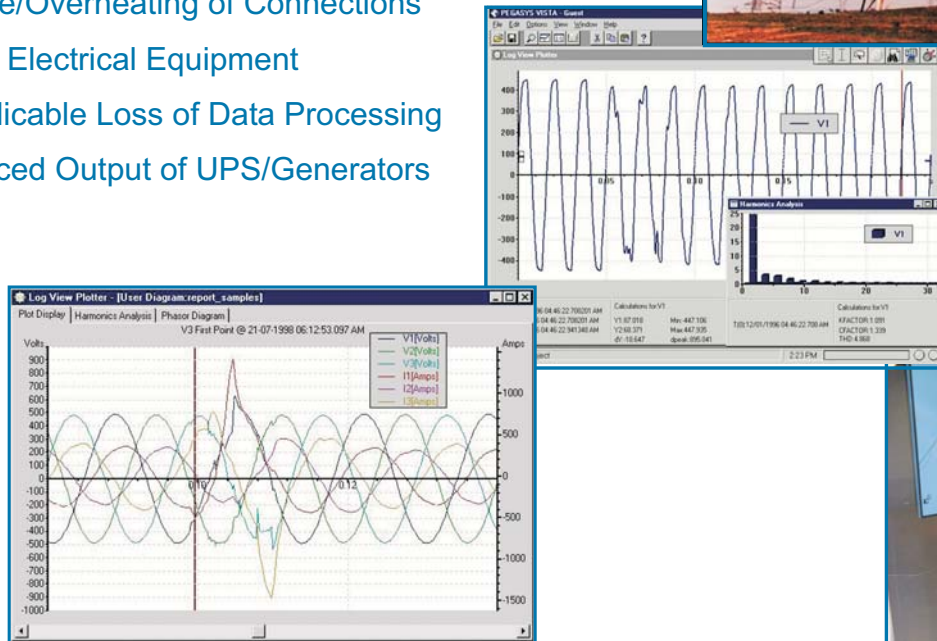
e/Overheating of Connections
Electrical Equipment
licable Loss of Data Processing
ced Output of UPS/Generators

PEGASYS VISTA - Guest
File Edit Options View Window Help
Log View Plotter
400
300
200
100
0
-100
-200
-300
-400
0.05
0.10
0.15
V1
Harmonics Analysis
25
20
15
10
5
0
10
20
30
V1
Calculations for V1
T0:12/01/1996 04:46:22.708 AM
KFACTOR 1.091
CFACTOR 1.339
THD 4.868
96 04:46:22.706201 AM
6 04:46:22.706201 AM
6 04:46:22.941348 AM
Calculations for V1
V1:67.018
V2:68.371
dV:-10.647
Min:-447.106
Max:447.935
dpeak:895.041
2:23 PM

Log View Plotter - [User Diagram:report_samples]
Plot Display | Harmonics Analysis | Phasor Diagram
V3 First Point @ 21-07-1998 06:12:53.097 AM
Volts
900
800
700
600
500
400
300
200
100
0
-100
-200
-300
-400
-500
-600
-700
-800
-900
-1000
0.10
0.12
V1[Volts]
V2[Volts]
V3[Volts]
I1[Amps]
I2[Amps]
I3[Amps]
Amps
1000
500
0
-500
-1000
-1500